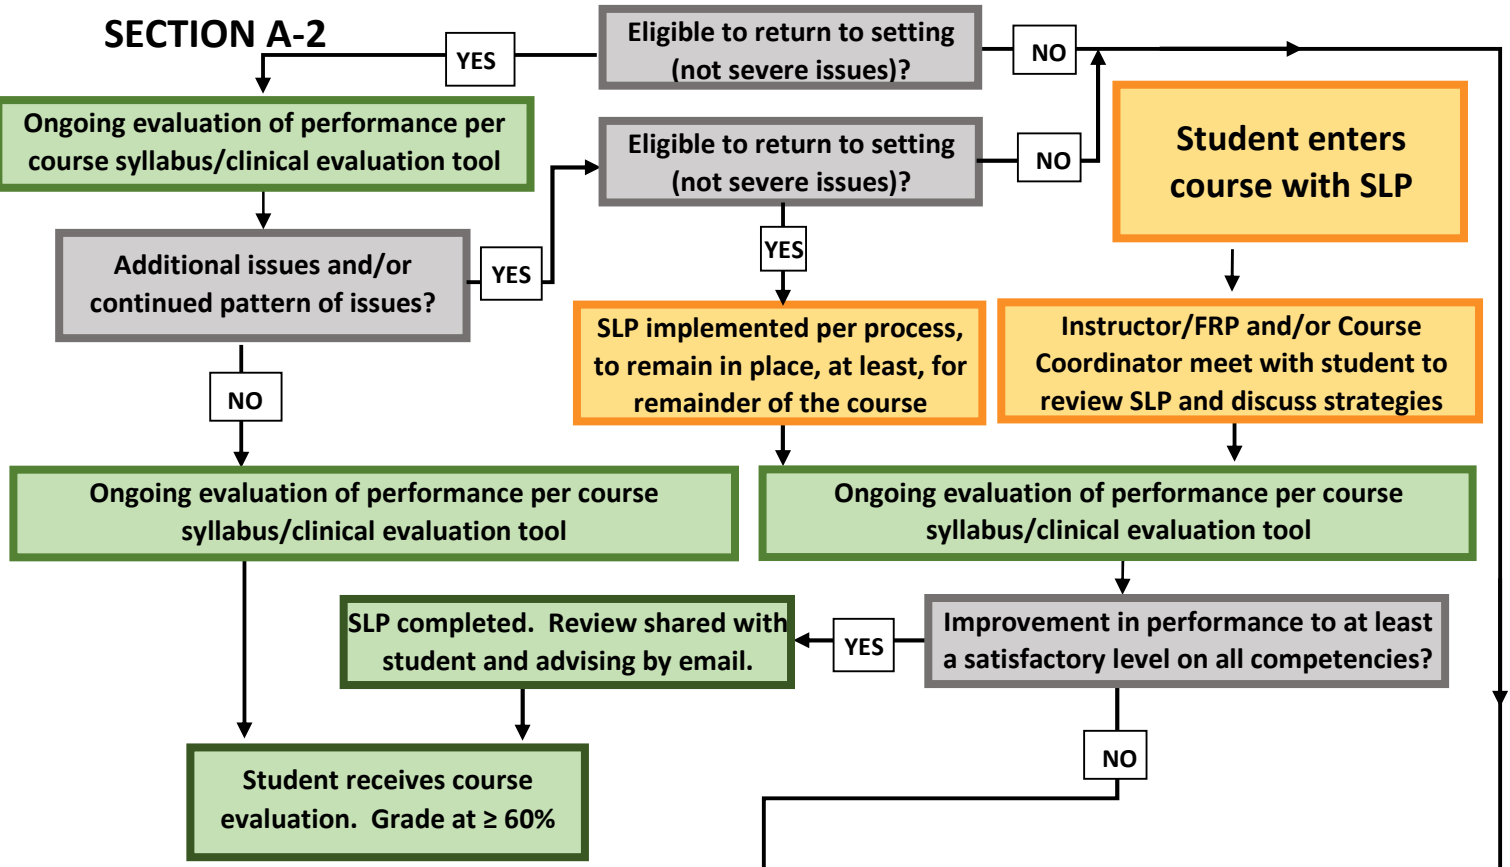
SECTION A-2

YES

Eligible to return to setting (not severe issues)?

NO

Ongoing evaluation of performance per course syllabus/clinical evaluation tool

Eligible to return to setting (not severe issues)?

NO

Student enters course with SLP

Additional issues and/or continued pattern of issues?

YES

YES

SLP implemented per process, to remain in place, at least, for remainder of the course

Instructor/FRP and/or Course Coordinator meet with student to review SLP and discuss strategies

NO

Ongoing evaluation of performance per course syllabus/clinical evaluation tool

Ongoing evaluation of performance per course syllabus/clinical evaluation tool

SLP completed. Review shared with student and advising by email.

YES

Improvement in performance to at least a satisfactory level on all competencies?

NO

Student receives course evaluation. Grade at ≥ 60%